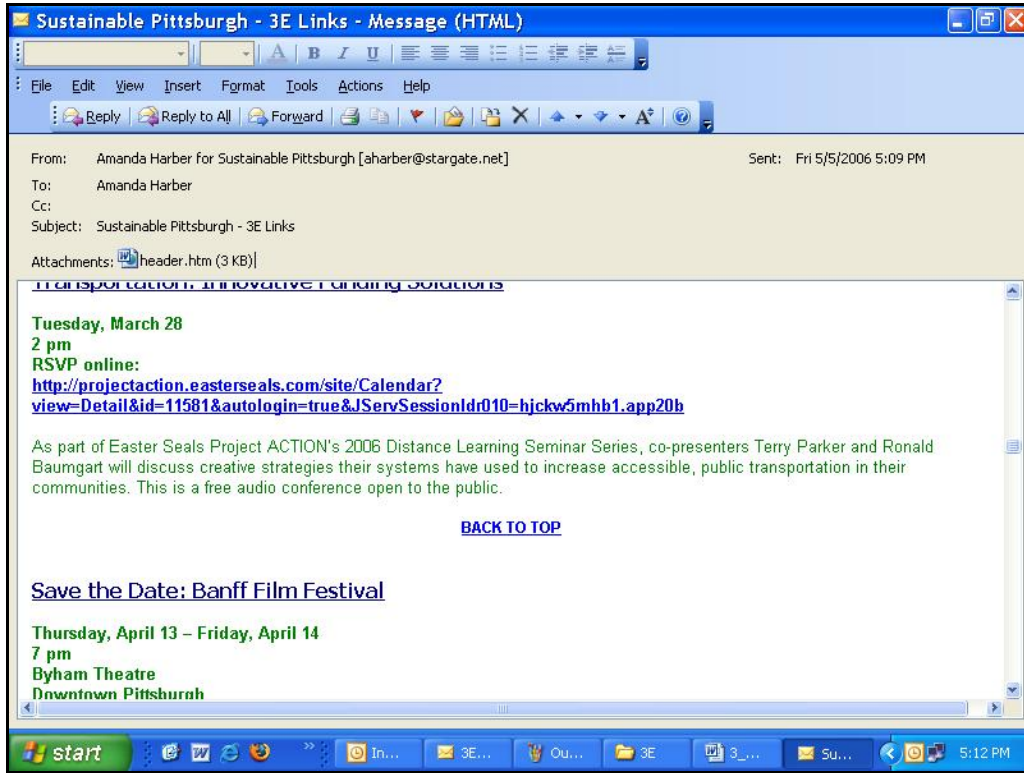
Sustainable Pittsburgh - 3E Links - Message (HTML)

File Edit View Insert Format Tools Actions Help

Reply | Reply to All | Forward

From: Amanda Harber for Sustainable Pittsburgh [aharber@stargate.net]
Sent: Fri 5/5/2006 5:09 PM
To: Amanda Harber
Cc:
Subject: Sustainable Pittsburgh - 3E Links
Attachments: header.htm (3 KB)

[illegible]

Tuesday, March 28
2 pm
RSVP online:
http://projectaction.easterseals.com/site/Calendar?view=Detail&id=11581&autologin=true&JServSessionIdr010=hjckw5mhb1.app20b

As part of Easter Seals Project ACTION's 2006 Distance Learning Seminar Series, co-presenters Terry Parker and Ronald Baumgart will discuss creative strategies their systems have used to increase accessible, public transportation in their communities. This is a free audio conference open to the public.

BACK TO TOP

Save the Date: Banff Film Festival

Thursday, April 13 – Friday, April 14
7 pm
Byham Theatre
Downtown Pittsburgh

start | In... | 3E... | Ou... | 3E | 3_... | Su... | 5:12 PM